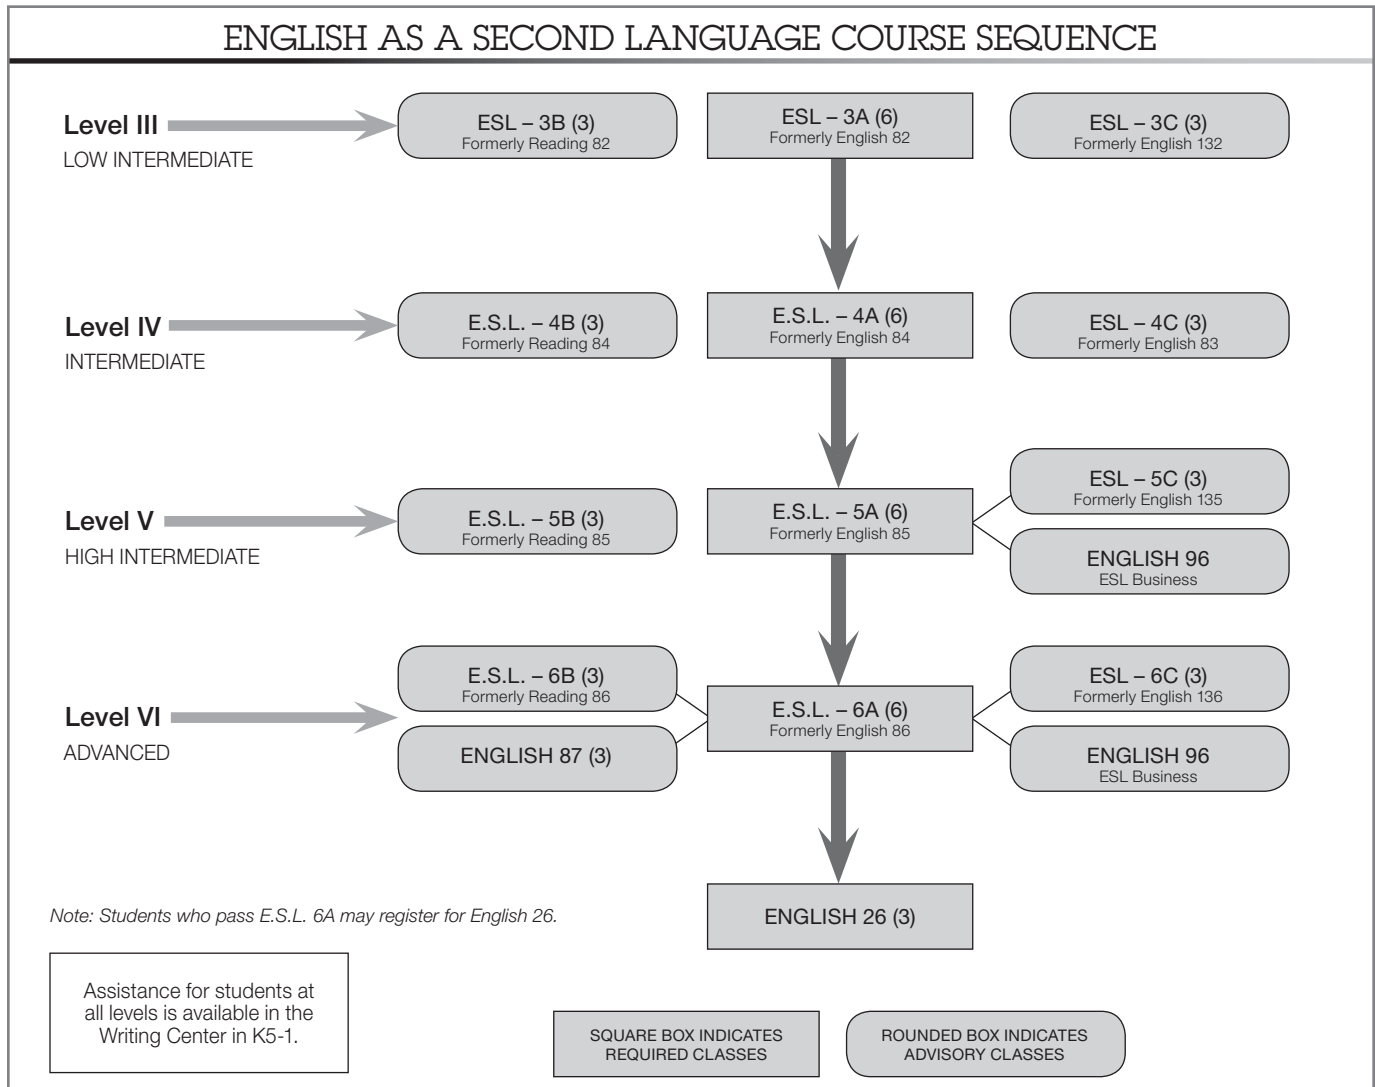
ENGLISH AS A SECOND LANGUAGE COURSE SEQUENCE

Level III
LOW INTERMEDIATE

ESL – 3B (3)
Formerly Reading 82

ESL – 3A (6)
Formerly English 82

ESL – 3C (3)
Formerly English 132

Level IV
INTERMEDIATE

E.S.L. – 4B (3)
Formerly Reading 84

E.S.L. – 4A (6)
Formerly English 84

ESL – 4C (3)
Formerly English 83

Level V
HIGH INTERMEDIATE

E.S.L. – 5B (3)
Formerly Reading 85

E.S.L. – 5A (6)
Formerly English 85

ESL – 5C (3)
Formerly English 135

ENGLISH 96
ESL Business

Level VI
ADVANCED

E.S.L. – 6B (3)
Formerly Reading 86

ENGLISH 87 (3)

E.S.L. – 6A (6)
Formerly English 86

ESL – 6C (3)
Formerly English 136

ENGLISH 96
ESL Business

Note: Students who pass E.S.L. 6A may register for English 26.

ENGLISH 26 (3)

Assistance for students at all levels is available in the Writing Center in K5-1.

SQUARE BOX INDICATES REQUIRED CLASSES

ROUNDED BOX INDICATES ADVISORY CLASSES